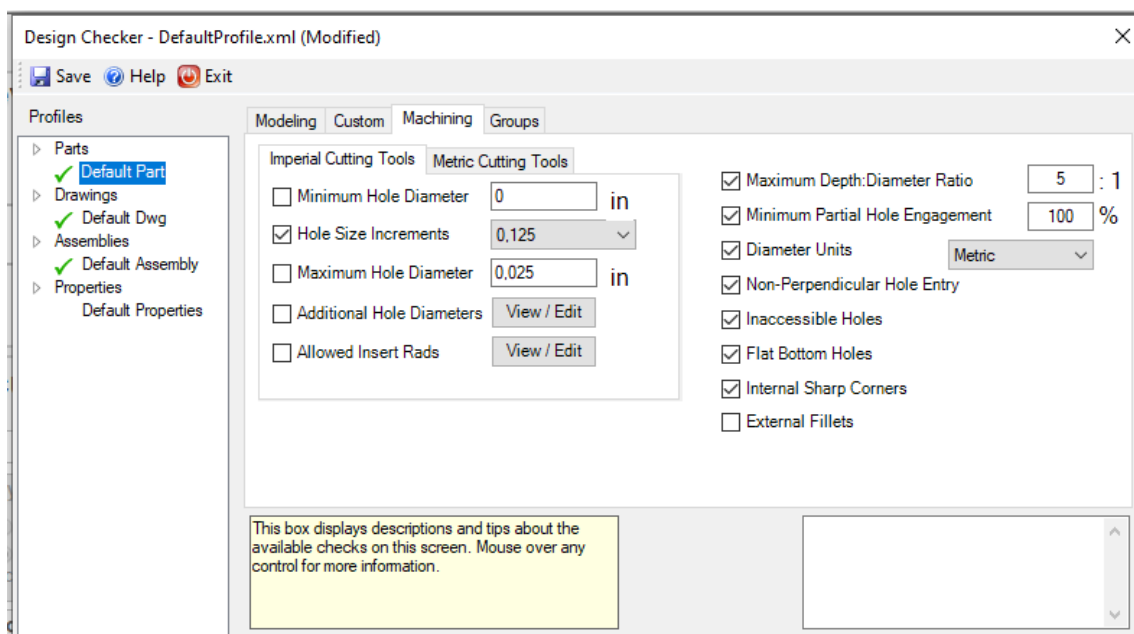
Design Checker - DefaultProfile.xml (Modified)

Save Help Exit

Profiles

Parts
Default Part
Drawings
Default Dwg
Assemblies
Default Assembly
Properties
Default Properties

Modeling Custom Machining Groups

Imperial Cutting Tools Metric Cutting Tools

Minimum Hole Diameter 0 in
Hole Size Increments 0,125
Maximum Hole Diameter 0,025 in
Additional Hole Diameters View / Edit
Allowed Insert Rads View / Edit

Maximum Depth:Diameter Ratio 5 : 1
Minimum Partial Hole Engagement 100 %
Diameter Units Metric
Non-Perpendicular Hole Entry
Inaccessible Holes
Flat Bottom Holes
Internal Sharp Corners
External Fillets

This box displays descriptions and tips about the available checks on this screen. Mouse over any control for more information.